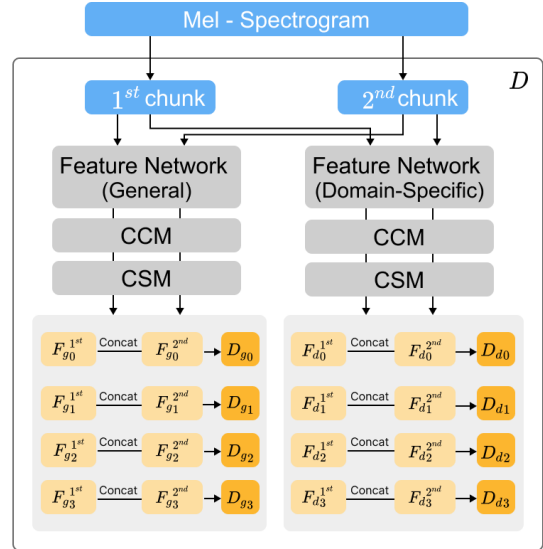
Mel - Spectrogram

$D$

$1^{st}$ chunk

$2^{nd}$ chunk

Feature Network (General)

Feature Network (Domain-Specific)

CCM

CCM

CSM

CSM

$F_{g0}^{1^{st}}$ Concat $F_{g0}^{2^{nd}}$ $D_{g0}$

$F_{g1}^{1^{st}}$ Concat $F_{g1}^{2^{nd}}$ $D_{g1}$

$F_{g2}^{1^{st}}$ Concat $F_{g2}^{2^{nd}}$ $D_{g2}$

$F_{g3}^{1^{st}}$ Concat $F_{g3}^{2^{nd}}$ $D_{g3}$

$F_{d0}^{1^{st}}$ Concat $F_{d0}^{2^{nd}}$ $D_{d0}$

$F_{d1}^{1^{st}}$ Concat $F_{d1}^{2^{nd}}$ $D_{d1}$

$F_{d2}^{1^{st}}$ Concat $F_{d2}^{2^{nd}}$ $D_{d2}$

$F_{d3}^{1^{st}}$ Concat $F_{d3}^{2^{nd}}$ $D_{d3}$